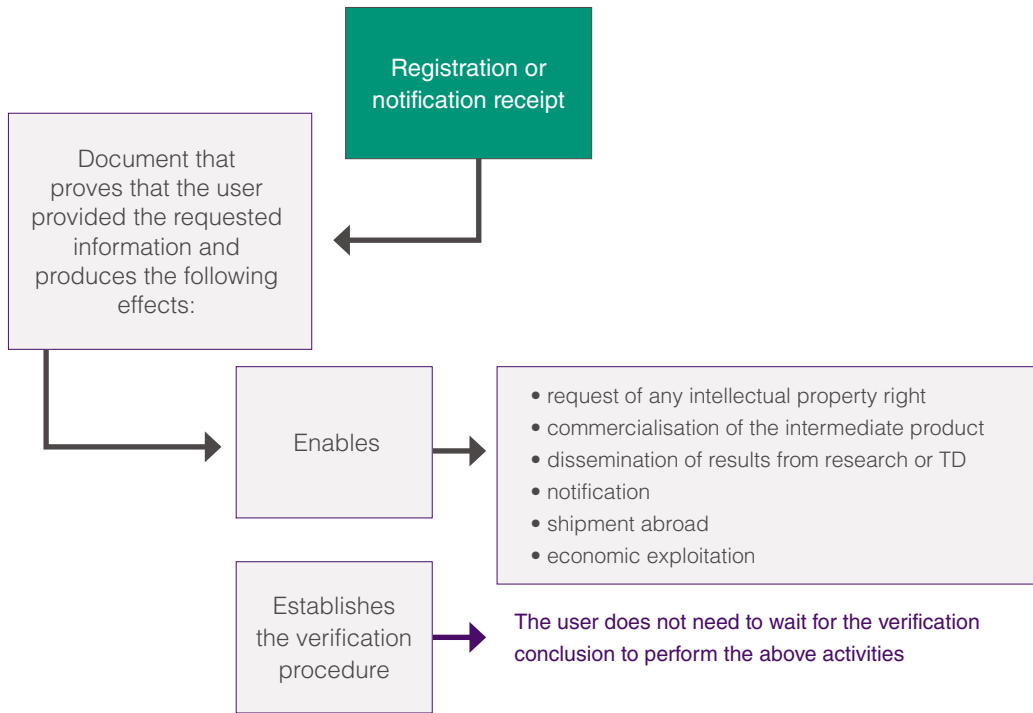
Registration or notification receipt

Document that proves that the user provided the requested information and produces the following effects:

Enables

• request of any intellectual property right
• commercialisation of the intermediate product
• dissemination of results from research or TD
• notification
• shipment abroad
• economic exploitation

Establishes the verification procedure

The user does not need to wait for the verification conclusion to perform the above activities